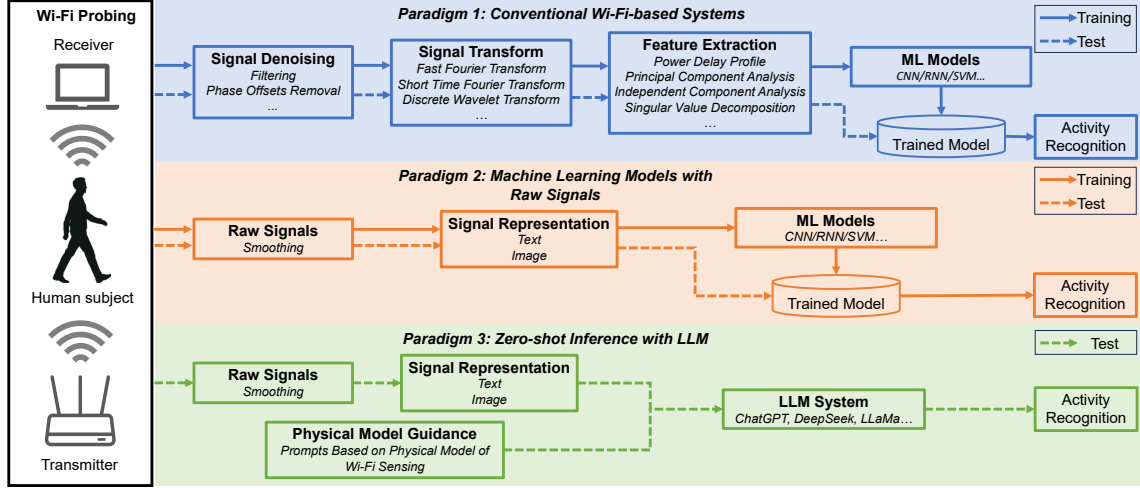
Wi-Fi Probing

Receiver

Human subject

Transmitter

Paradigm 1: Conventional Wi-Fi-based Systems

Training

Test

Signal Denoising
Filtering
Phase Offsets Removal
...

Signal Transform
Fast Fourier Transform
Short Time Fourier Transform
Discrete Wavelet Transform
...

Feature Extraction
Power Delay Profile
Principal Component Analysis
Independent Component Analysis
Singular Value Decomposition
...

ML Models
CNN/RNN/SVM...

Trained Model

Activity Recognition

Paradigm 2: Machine Learning Models with Raw Signals

Training

Test

Raw Signals
Smoothing

Signal Representation
Text
Image

ML Models
CNN/RNN/SVM...

Trained Model

Activity Recognition

Paradigm 3: Zero-shot Inference with LLM

Test

Raw Signals
Smoothing

Signal Representation
Text
Image

Physical Model Guidance
Prompts Based on Physical Model of Wi-Fi Sensing

LLM System
ChatGPT, DeepSeek, LLaMa...

Activity Recognition